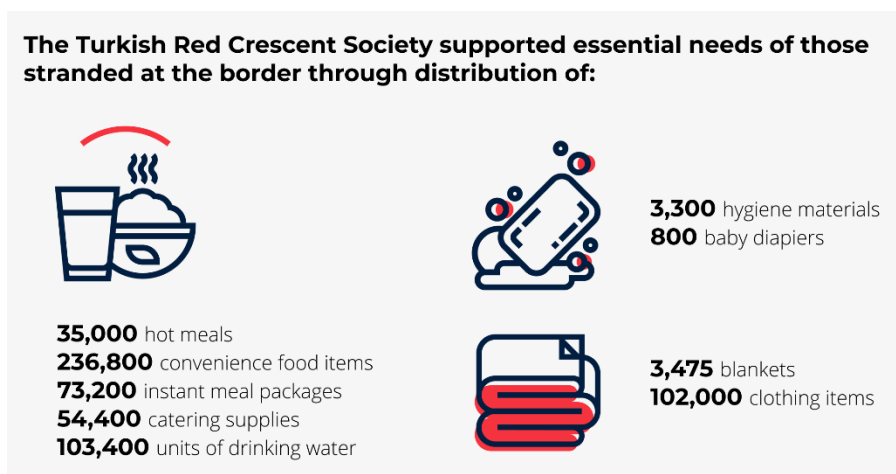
The Turkish Red Crescent Society supported essential needs of those stranded at the border through distribution of:

35,000 hot meals
236,800 convenience food items
73,200 instant meal packages
54,400 catering supplies
103,400 units of drinking water

3,300 hygiene materials
800 baby diapiers

3,475 blankets
102,000 clothing items